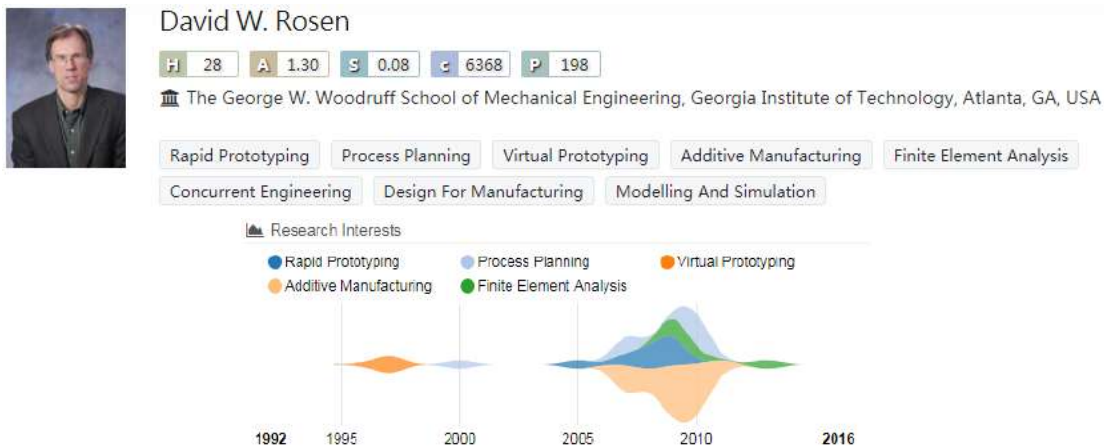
David W. Rosen

H 28 A 1.30 S 0.08 C 6368 P 198

The George W. Woodruff School of Mechanical Engineering, Georgia Institute of Technology, Atlanta, GA, USA

Rapid Prototyping | Process Planning | Virtual Prototyping | Additive Manufacturing | Finite Element Analysis | Concurrent Engineering | Design For Manufacturing | Modelling And Simulation

Research Interests

Rapid Prototyping
Process Planning
Virtual Prototyping
Additive Manufacturing
Finite Element Analysis

1992 1995 2000 2005 2010 2016